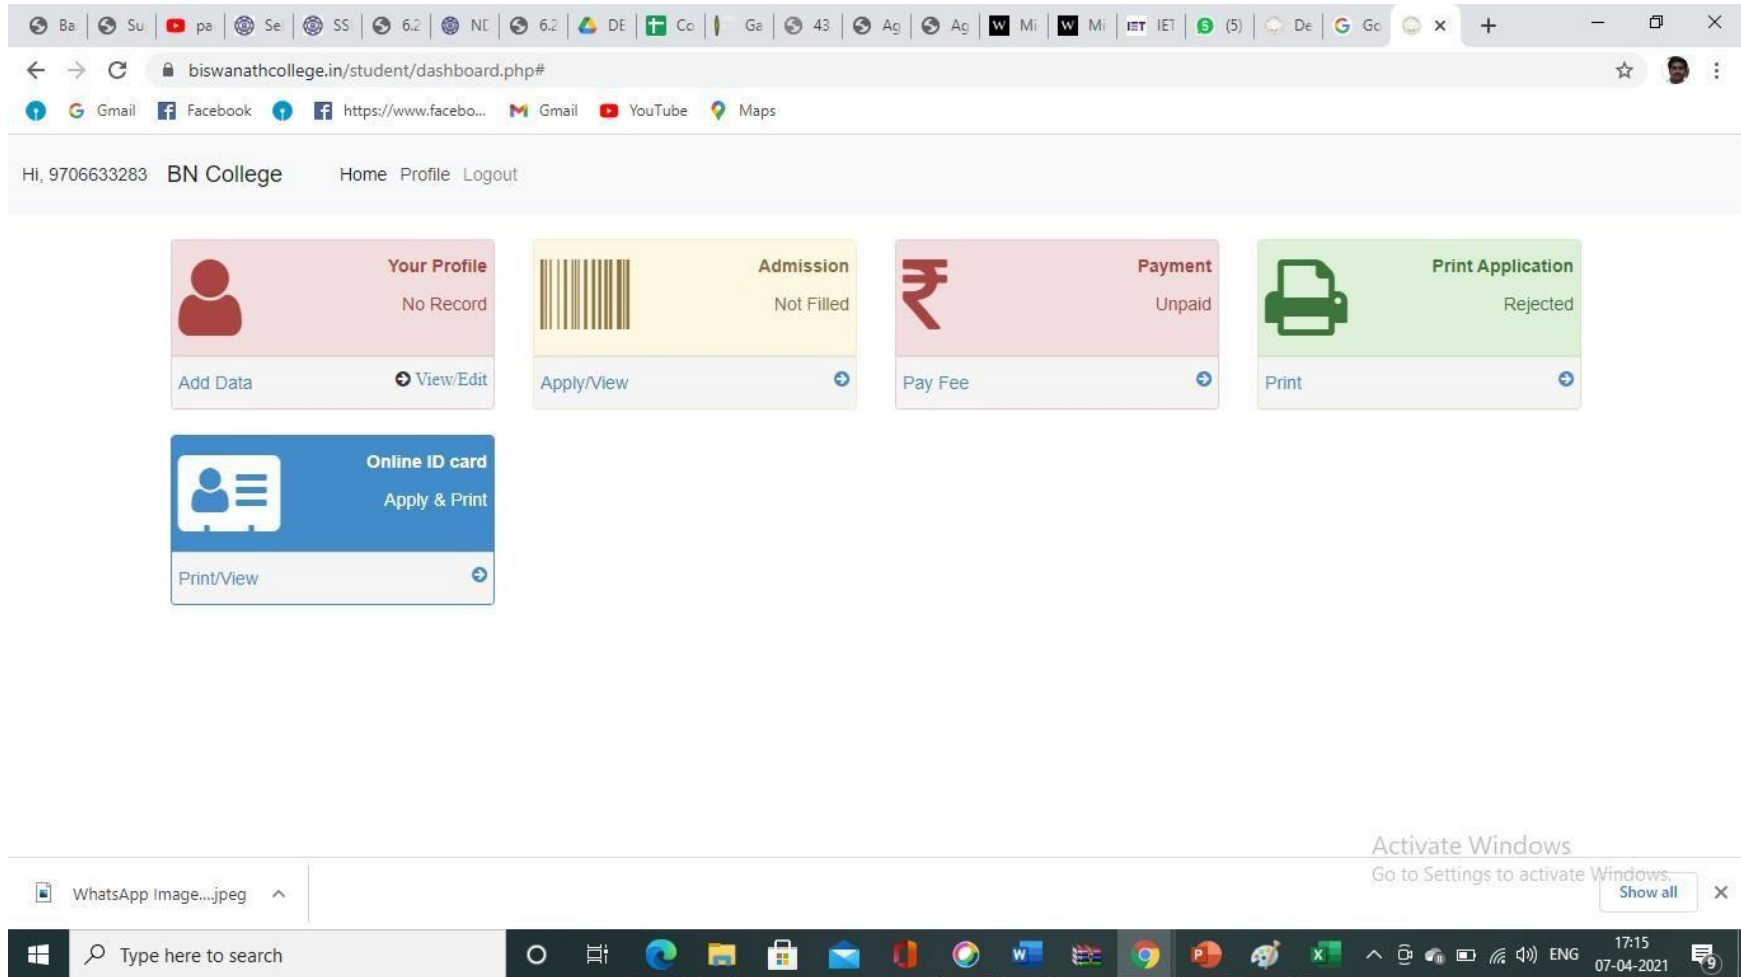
Ba | Su | pa | Se | SS | 6.2 | NE | 6.2 | DE | Co | Ga | 43 | Ag | Ag | Mi | Mi | IET | (5) | De | Go | ×

biswanathcollege.in/student/dashboard.php#

Gmail Facebook https://www.facebo... Gmail YouTube Maps

Hi, 9706633283 BN College Home Profile Logout

Your Profile
No Record
Add Data
View/Edit

Admission
Not Filled
Apply/View

Payment
Unpaid
Pay Fee

Print Application
Rejected
Print

Online ID card
Apply & Print
Print/View

Activate Windows
Go to Settings to activate Windows.

WhatsApp Image....jpeg

Show all

Type here to search

ENG 17:15 07-04-2021